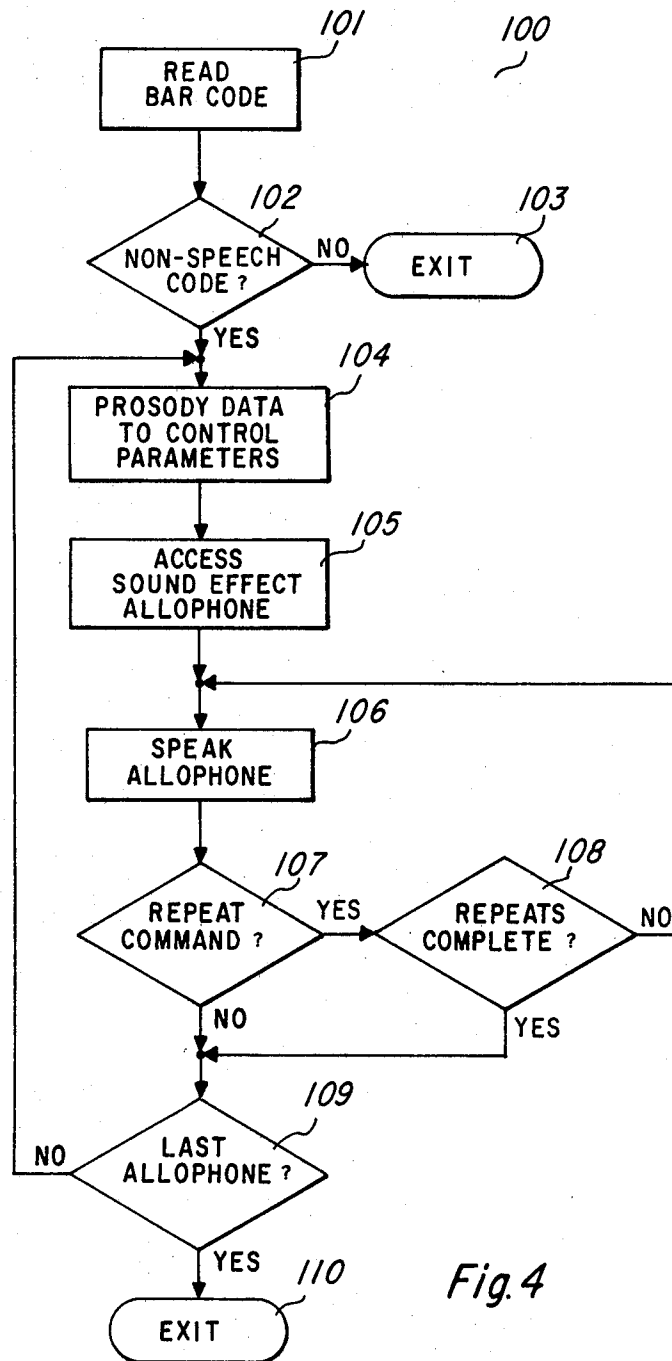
101
100
READ BAR CODE
102
NON-SPEECH CODE ?
NO
103
EXIT
YES
104
PROSODY DATA TO CONTROL PARAMETERS
105
ACCESS SOUND EFFECT ALLOPHONE
106
SPEAK ALLOPHONE
107
REPEAT COMMAND ?
YES
108
REPEATS COMPLETE ?
NO
NO
YES
109
NO
LAST ALLOPHONE ?
YES
110
EXIT
Fig. 4